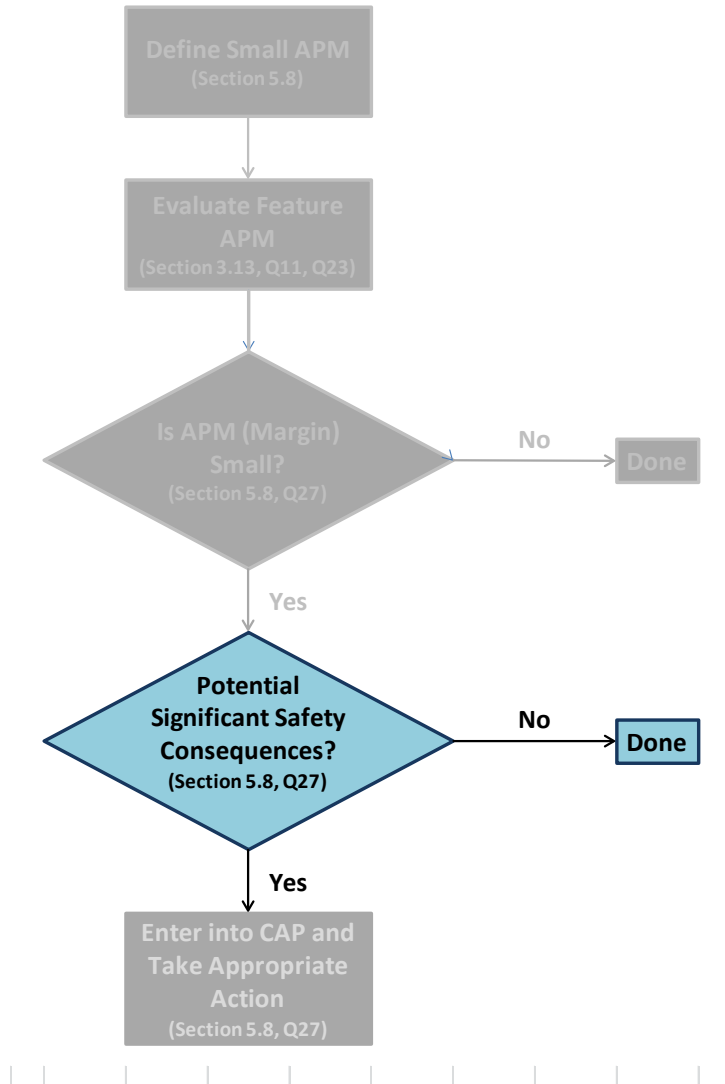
Define Small APM
(Section 5.8)

Evaluate Feature APM
(Section 3.13, Q11, Q23)

Is APM (Margin) Small?
(Section 5.8, Q27)

No

Done

Yes

Potential Significant Safety Consequences?
(Section 5.8, Q27)

No

Done

Yes

Enter into CAP and Take Appropriate Action
(Section 5.8, Q27)